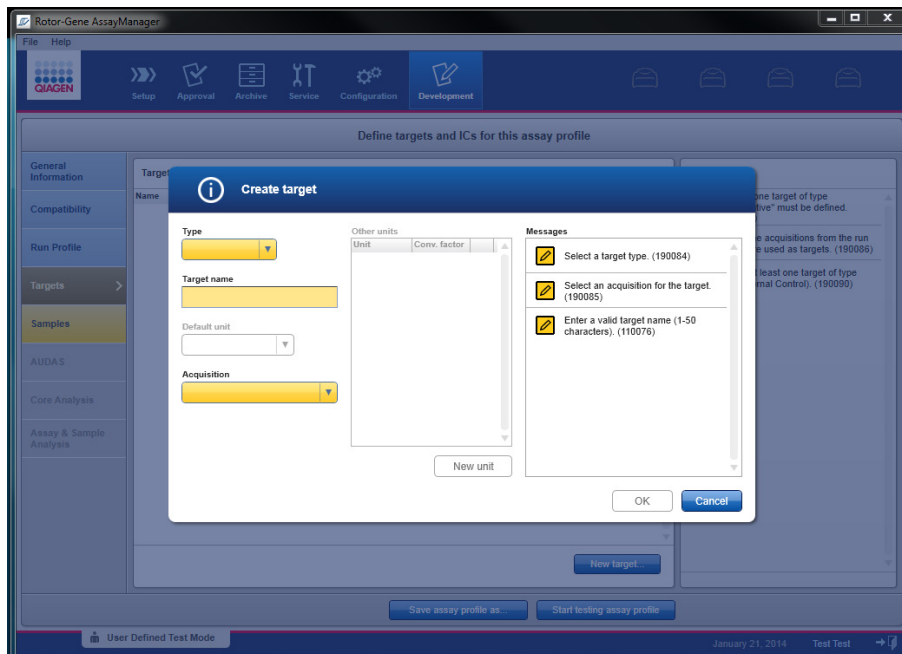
Rotor-Gene AssayManager

File Help

QIAGEN

Setup Approval Archive Service Configuration Development

Define targets and ICs for this assay profile

General Information

Compatibility

Run Profile

Targets

Samples

AUDAS

Core Analysis

Assay & Sample Analysis

Target

Name

one target of type tive" must be defined.

e acquisitions from the run e used as targets. (190086)

least one target of type mal Control). (190090)

Create target

Type

Target name

Default unit

Acquisition

Other units

| Unit | Conv. factor |
|---|---|

New unit

Messages

Select a target type. (190084)

Select an acquisition for the target. (190085)

Enter a valid target name (1-50 characters). (110076)

OK

Cancel

New target...

Save assay profile as...

Start testing assay profile

User Defined Test Mode

January 21, 2014

Test Test